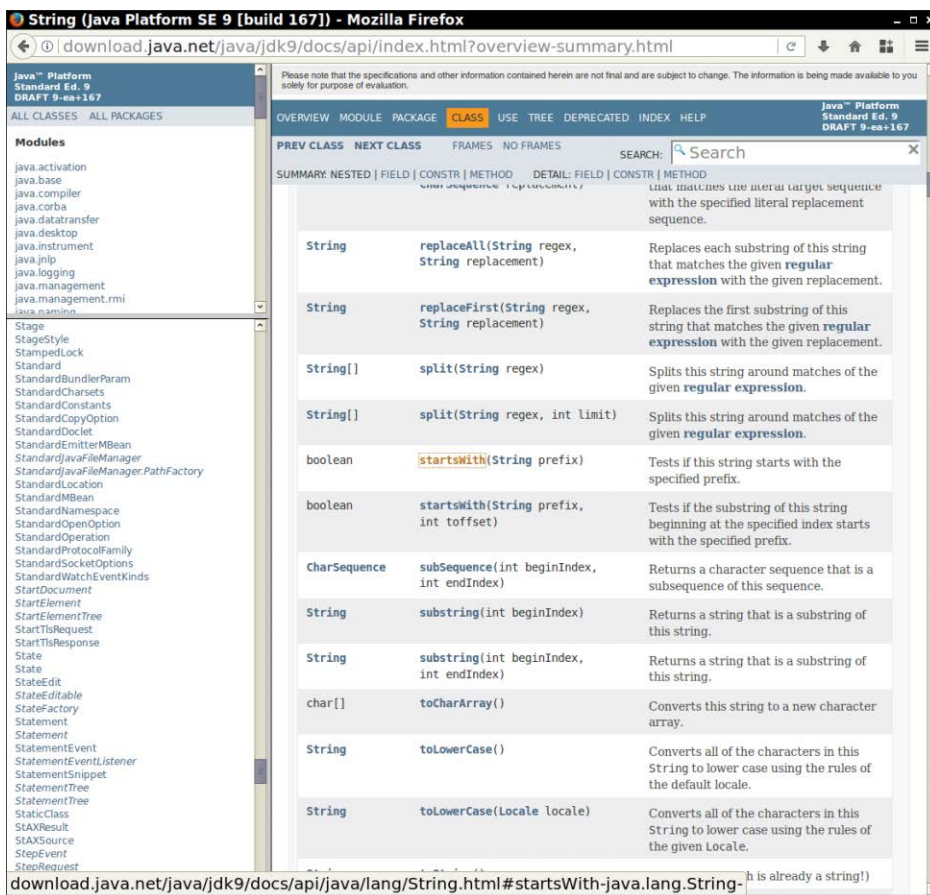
String (Java Platform SE 9 [build 167]) - Mozilla Firefox

download.java.net/java/jdk9/docs/api/index.html?overview-summary.html

Java™ Platform Standard Ed. 9 DRAFT 9-ea+167

ALL CLASSES ALL PACKAGES

Modules

java.activation
java.base
java.compiler
java.corba
java.datatransfer
java.desktop
java.instrument
java.jnlp
java.logging
java.management
java.management.rmi
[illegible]

Stage
StageStyle
StampedLock
Standard
StandardBundlerParam
StandardCharsets
StandardConstants
StandardCopyOption
StandardDoclet
StandardEmitterMBean
StandardJavaFileManager
StandardJavaFileManager.PathFactory
StandardLocation
StandardMBean
StandardNamespace
StandardOpenOption
StandardOperation
StandardProtocolFamily
StandardSocketOptions
StandardWatchEventKinds
StartDocument
StartElement
StartElementTree
StartTlsRequest
StartTlsResponse
State
State
StateEdit
StateEditable
StateFactory
Statement
Statement
StatementEvent
StatementEventListener
StatementSnippet
StatementTree
StatementTree
StaticClass
StAXResult
StAXSource
StepEvent
StepRequest

Please note that the specifications and other information contained herein are not final and are subject to change. The information is being made available to you solely for purpose of evaluation.

OVERVIEW MODULE PACKAGE CLASS USE TREE DEPRECATED INDEX HELP

Java™ Platform Standard Ed. 9 DRAFT 9-ea+167

PREV CLASS NEXT CLASS FRAMES NO FRAMES

SEARCH: Search

SUMMARY: NESTED | FIELD | CONSTR | METHOD DETAIL: FIELD | CONSTR | METHOD

| | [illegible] | that matches the literal target sequence with the specified literal replacement sequence. |
|---|---|---|
| String | replaceAll(String regex, String replacement) | Replaces each substring of this string that matches the given regular expression with the given replacement. |
| String | replaceFirst(String regex, String replacement) | Replaces the first substring of this string that matches the given regular expression with the given replacement. |
| String[] | split(String regex) | Splits this string around matches of the given regular expression. |
| String[] | split(String regex, int limit) | Splits this string around matches of the given regular expression. |
| boolean | startsWith(String prefix) | Tests if this string starts with the specified prefix. |
| boolean | startsWith(String prefix, int toffset) | Tests if the substring of this string beginning at the specified index starts with the specified prefix. |
| CharSequence | subSequence(int beginIndex, int endIndex) | Returns a character sequence that is a subsequence of this sequence. |
| String | substring(int beginIndex) | Returns a string that is a substring of this string. |
| String | substring(int beginIndex, int endIndex) | Returns a string that is a substring of this string. |
| char[] | toCharArray() | Converts this string to a new character array. |
| String | toLowerCase() | Converts all of the characters in this String to lower case using the rules of the default locale. |
| String | toLowerCase(Locale locale) | Converts all of the characters in this String to lower case using the rules of the given Locale. |
| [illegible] | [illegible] | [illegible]h is already a string!) |

download.java.net/java/jdk9/docs/api/java/lang/String.html#startsWith-java.lang.String-